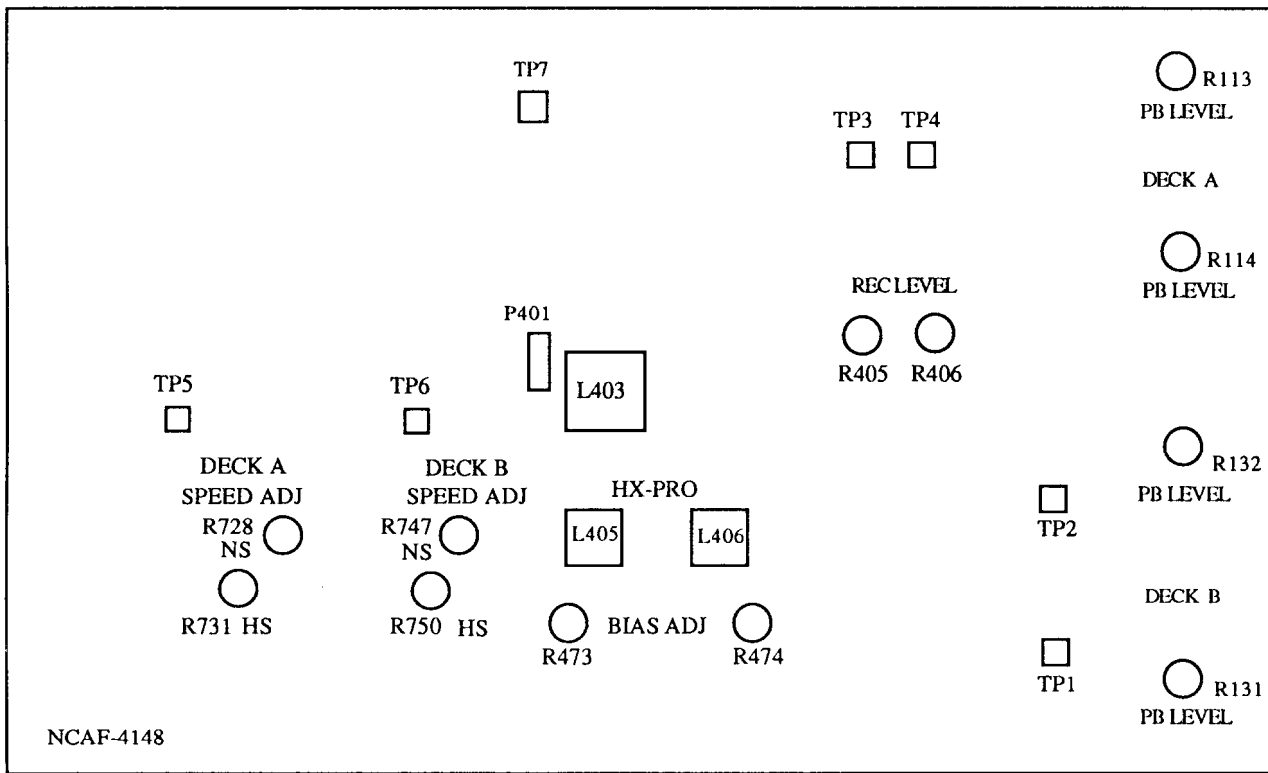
TP7

TP3 TP4

R113
PB LEVEL

DECK A

R114
PB LEVEL

REC LEVEL

P401

R405 R406

TP5

TP6

L403

DECK A
SPEED ADJ

DECK B
SPEED ADJ

HX-PRO

R132
PB LEVEL

TP2

R728
NS

R747
NS

L405

L406

R731 HS

R750 HS

BIAS ADJ

R473

R474

DECK B

TP1

R131
PB LEVEL

NCAF-4148